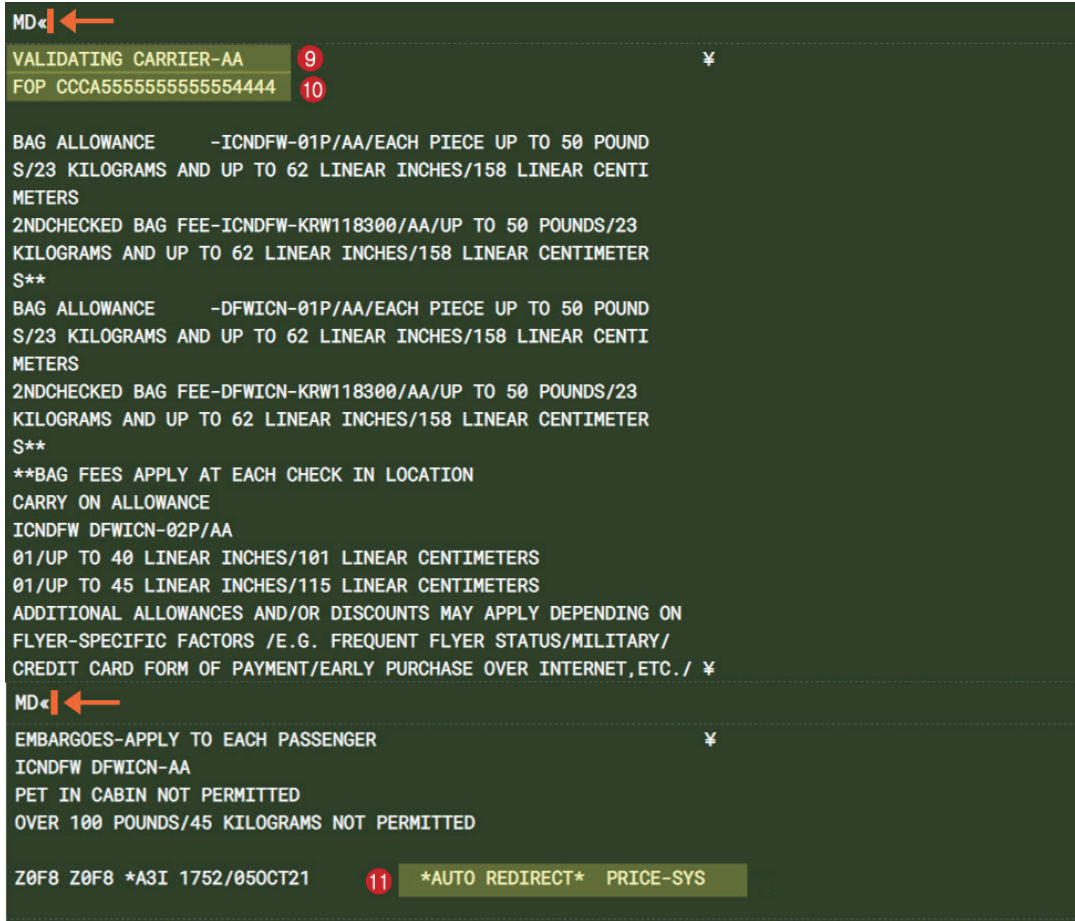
MD«

VALIDATING CARRIER-AA 9 ¥
FOP CCCA5555555555554444 10

BAG ALLOWANCE -ICNDFW-01P/AA/EACH PIECE UP TO 50 POUNDS/23 KILOGRAMS AND UP TO 62 LINEAR INCHES/158 LINEAR CENTIMETERS
2NDCHECKED BAG FEE-ICNDFW-KRW118300/AA/UP TO 50 POUNDS/23 KILOGRAMS AND UP TO 62 LINEAR INCHES/158 LINEAR CENTIMETERS**
BAG ALLOWANCE -DFWICN-01P/AA/EACH PIECE UP TO 50 POUNDS/23 KILOGRAMS AND UP TO 62 LINEAR INCHES/158 LINEAR CENTIMETERS
2NDCHECKED BAG FEE-DFWICN-KRW118300/AA/UP TO 50 POUNDS/23 KILOGRAMS AND UP TO 62 LINEAR INCHES/158 LINEAR CENTIMETERS**
**BAG FEES APPLY AT EACH CHECK IN LOCATION
CARRY ON ALLOWANCE
ICNDFW DFWICN-02P/AA
01/UP TO 40 LINEAR INCHES/101 LINEAR CENTIMETERS
01/UP TO 45 LINEAR INCHES/115 LINEAR CENTIMETERS
ADDITIONAL ALLOWANCES AND/OR DISCOUNTS MAY APPLY DEPENDING ON FLYER-SPECIFIC FACTORS /E.G. FREQUENT FLYER STATUS/MILITARY/ CREDIT CARD FORM OF PAYMENT/EARLY PURCHASE OVER INTERNET,ETC./ ¥

MD«

EMBARGOES-APPLY TO EACH PASSENGER ¥
ICNDFW DFWICN-AA
PET IN CABIN NOT PERMITTED
OVER 100 POUNDS/45 KILOGRAMS NOT PERMITTED

Z0F8 Z0F8 *A3I 1752/05OCT21 11 *AUTO REDIRECT* PRICE-SYS